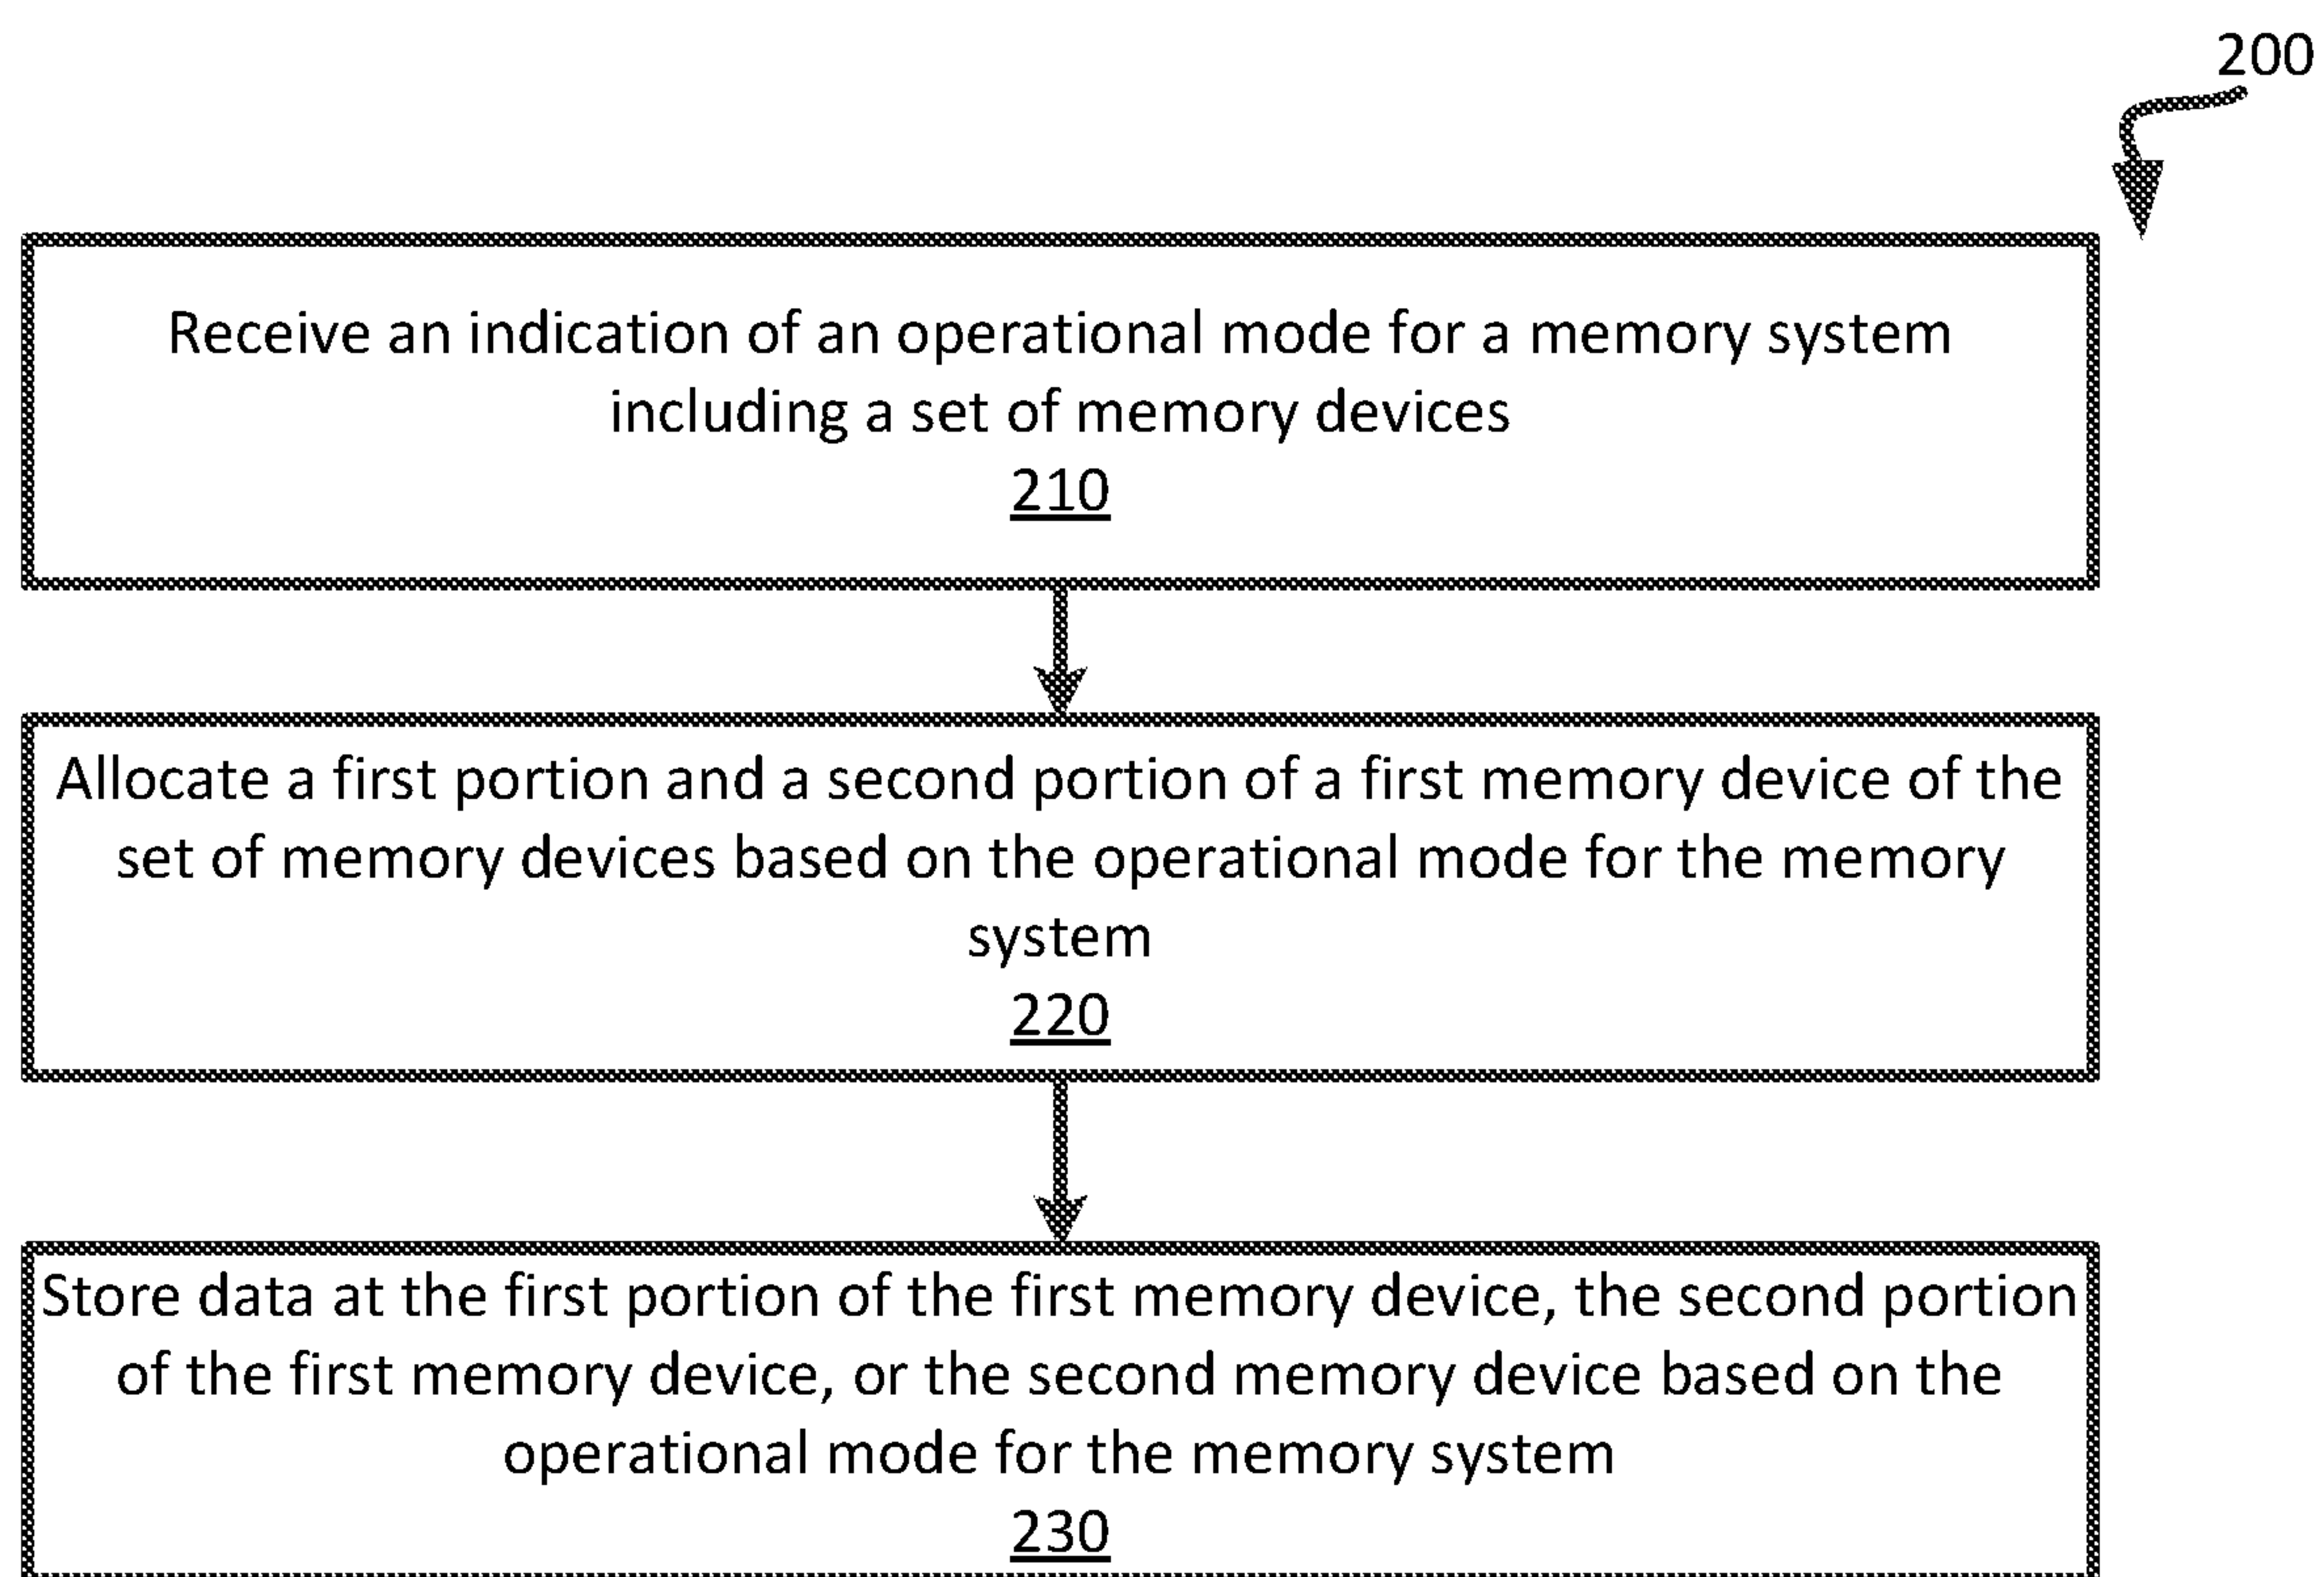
200

Receive an indication of an operational mode for a memory system including a set of memory devices
210

Allocate a first portion and a second portion of a first memory device of the set of memory devices based on the operational mode for the memory system
220

Store data at the first portion of the first memory device, the second portion of the first memory device, or the second memory device based on the operational mode for the memory system
230